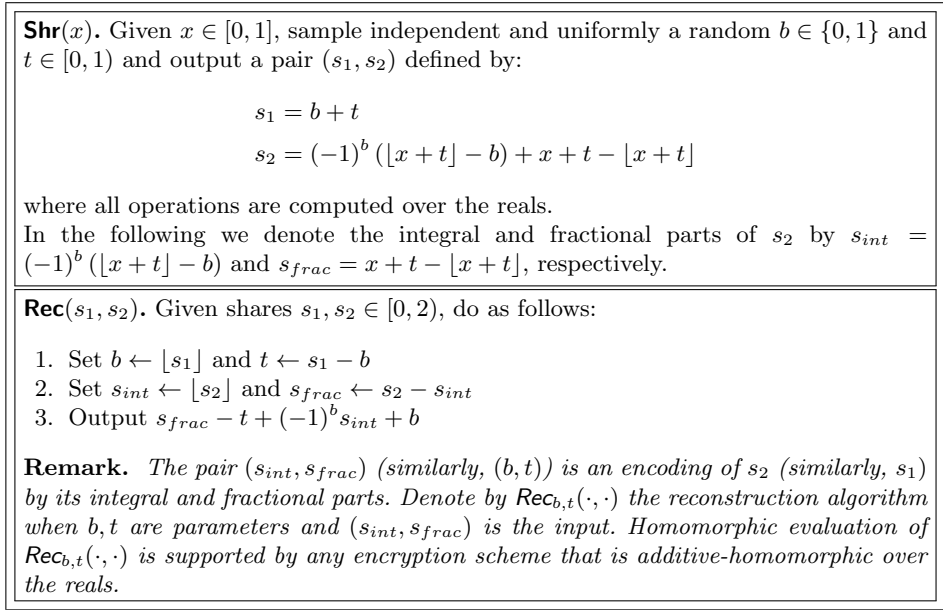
**Shr**$(x)$**.** Given $x \in [0,1]$, sample independent and uniformly a random $b \in \{0,1\}$ and $t \in [0,1)$ and output a pair $(s_1, s_2)$ defined by:

$s_1 = b + t$
$s_2 = (-1)^b (\lfloor x+t \rfloor - b) + x + t - \lfloor x+t \rfloor$

where all operations are computed over the reals.
In the following we denote the integral and fractional parts of $s_2$ by $s_{int} = (-1)^b (\lfloor x+t \rfloor - b)$ and $s_{frac} = x + t - \lfloor x+t \rfloor$, respectively.

**Rec**$(s_1, s_2)$**.** Given shares $s_1, s_2 \in [0,2)$, do as follows:

1. Set $b \leftarrow \lfloor s_1 \rfloor$ and $t \leftarrow s_1 - b$
2. Set $s_{int} \leftarrow \lfloor s_2 \rfloor$ and $s_{frac} \leftarrow s_2 - s_{int}$
3. Output $s_{frac} - t + (-1)^b s_{int} + b$

**Remark.** *The pair $(s_{int}, s_{frac})$ (similarly, $(b,t)$) is an encoding of $s_2$ (similarly, $s_1$) by its integral and fractional parts. Denote by $\mathsf{Rec}_{b,t}(\cdot,\cdot)$ the reconstruction algorithm when $b, t$ are parameters and $(s_{int}, s_{frac})$ is the input. Homomorphic evaluation of $\mathsf{Rec}_{b,t}(\cdot,\cdot)$ is supported by any encryption scheme that is additive-homomorphic over the reals.*